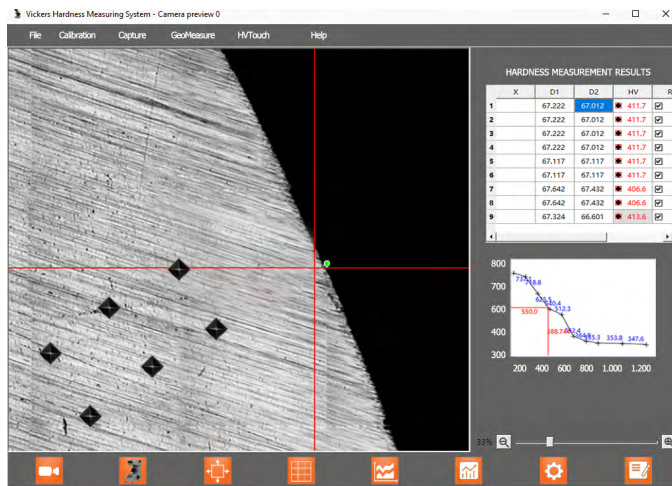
Vickers Hardness Measuring System - Camera preview 0

File Calibration Capture GeoMeasure HVTouch Help

HARDNESS MEASUREMENT RESULTS

| | X | D1 | D2 | HV | R |
|---|---|---|---|---|---|
| 1 | | 67.222 | 67.012 | 411.7 | |
| 2 | | 67.222 | 67.012 | 411.7 | |
| 3 | | 67.222 | 67.012 | 411.7 | |
| 4 | | 67.222 | 67.012 | 411.7 | |
| 5 | | 67.117 | 67.117 | 411.7 | |
| 6 | | 67.117 | 67.117 | 411.7 | |
| 7 | | 67.642 | 67.432 | 406.6 | |
| 8 | | 67.642 | 67.432 | 406.6 | |
| 9 | | 67.324 | 66.601 | 413.6 | |

800
700
600
500
400
300
200 400 600 800 1.000 1.200
737.5 718.8 623 620.4 512.3 550.0 388.7 434.4 395 385.3 353.8 347.6

33%